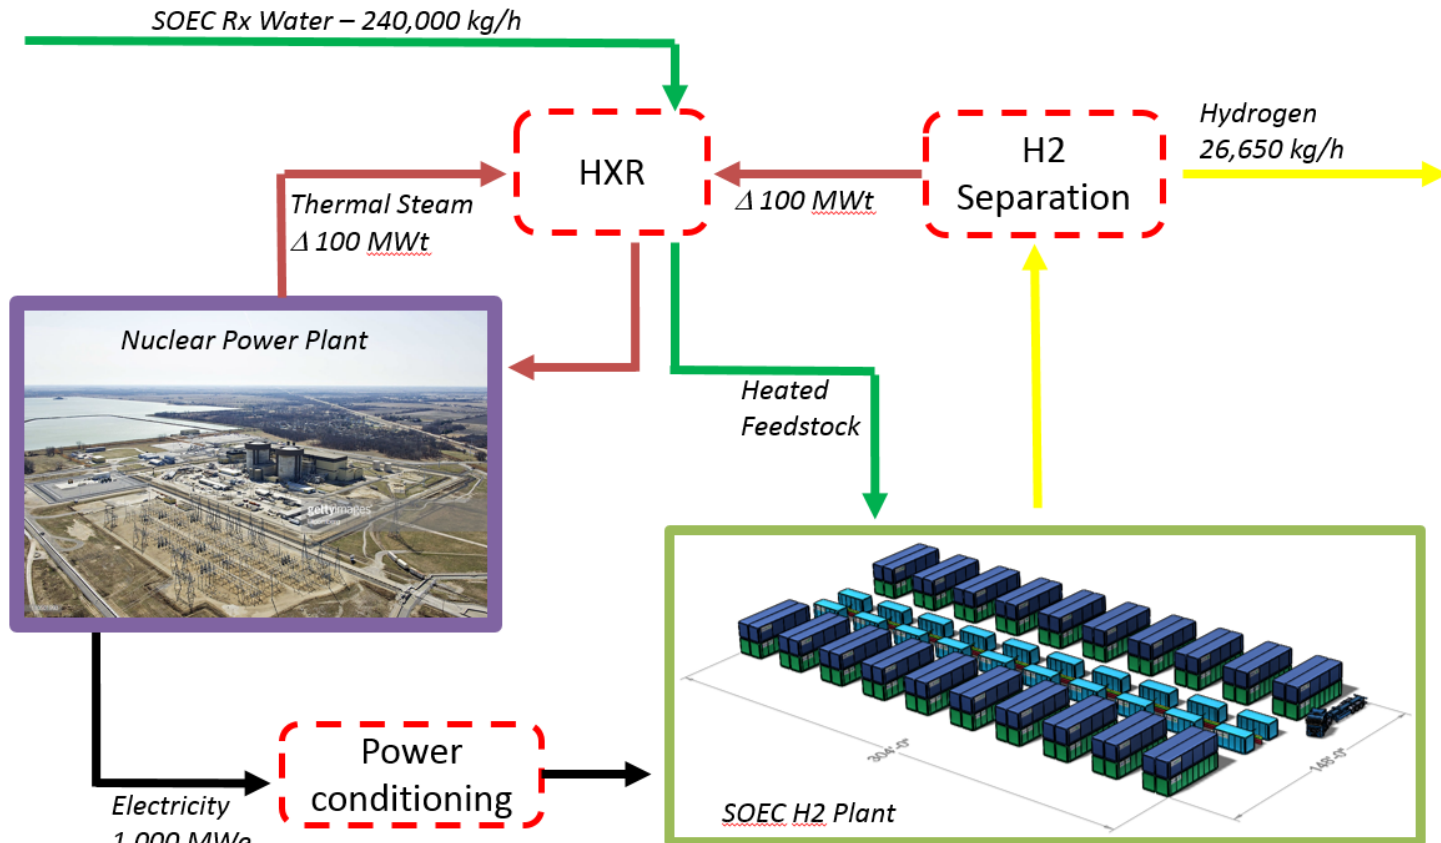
SOEC Rx Water – 240,000 kg/h

HXR

H2 Separation

Hydrogen 26,650 kg/h

Thermal Steam $\Delta$ 100 MWt

$\Delta$ 100 MWt

Nuclear Power Plant

gettyimages

Heated Feedstock

Power conditioning

Electricity 1,000 MWe

304'-0"

145'-0"

SOEC H2 Plant